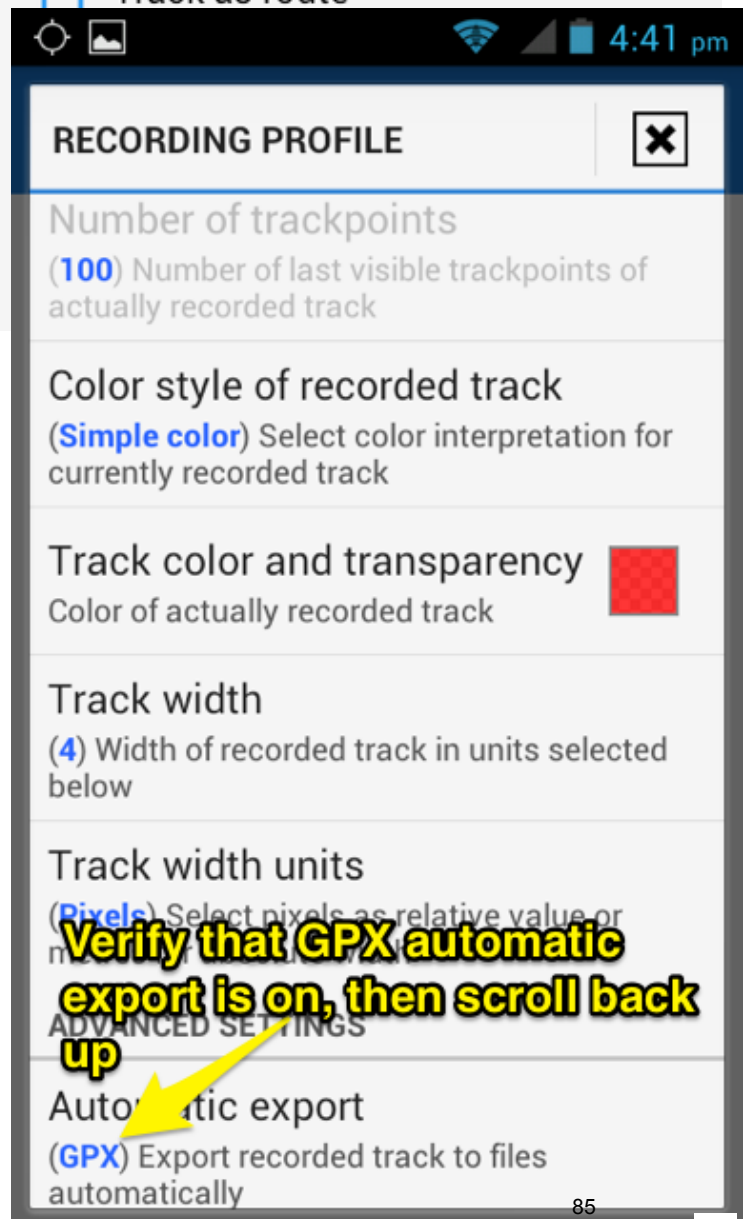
4:41 pm

RECORDING PROFILE

Number of trackpoints
(100) Number of last visible trackpoints of actually recorded track

Color style of recorded track
(Simple color) Select color interpretation for currently recorded track

Track color and transparency
Color of actually recorded track

Track width
(4) Width of recorded track in units selected below

Track width units
(Pixels) Select pixels as relative value or m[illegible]

Verify that GPX automatic export is on, then scroll back up

ADVANCED SETTINGS

Auto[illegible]atic export
(GPX) Export recorded track to files automatically

85